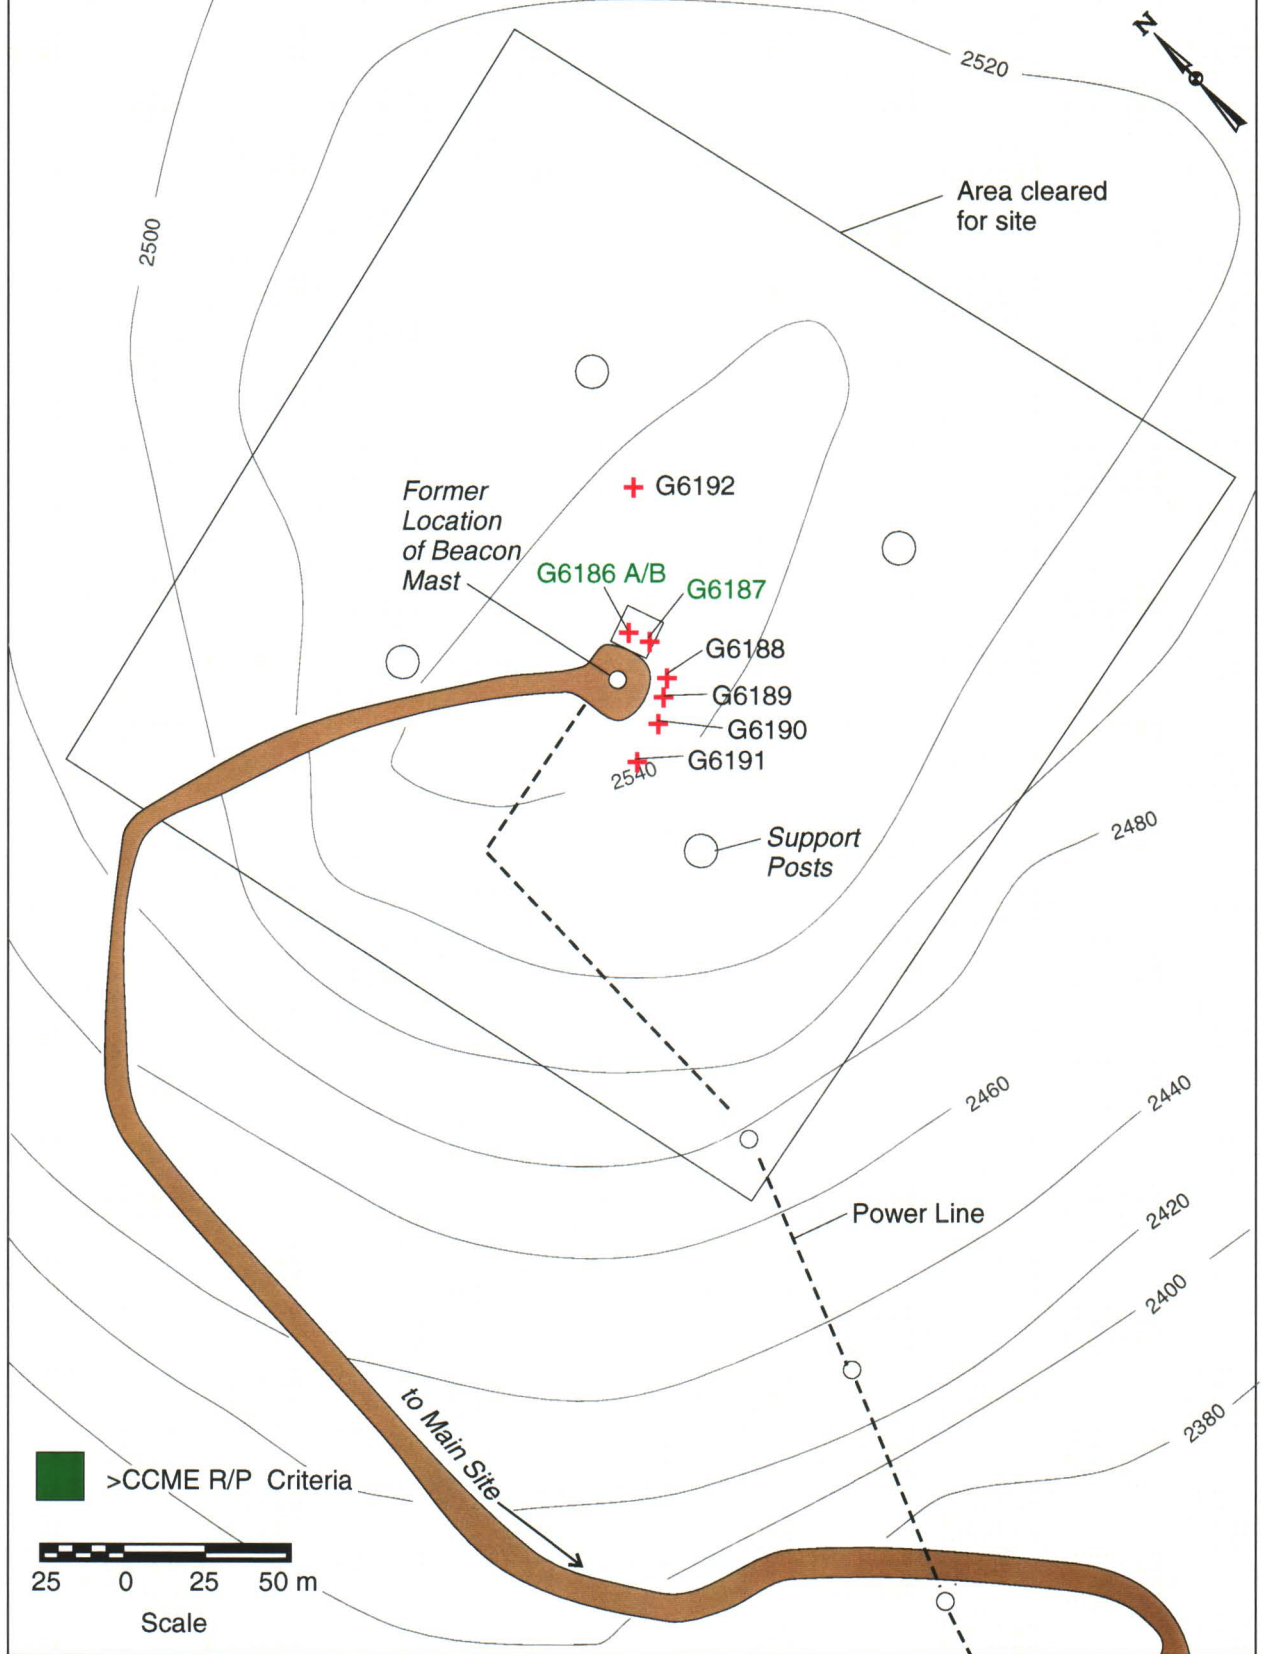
N

2520

2500

Area cleared for site

G6192

Former Location of Beacon Mast

G6186 A/B

G6187

G6188

G6189

G6190

G6191

2540

Support Posts

2480

2460

2440

2420

2400

2380

Power Line

to Main Site

>CCME R/P Criteria

25 0 25 50 m

Scale